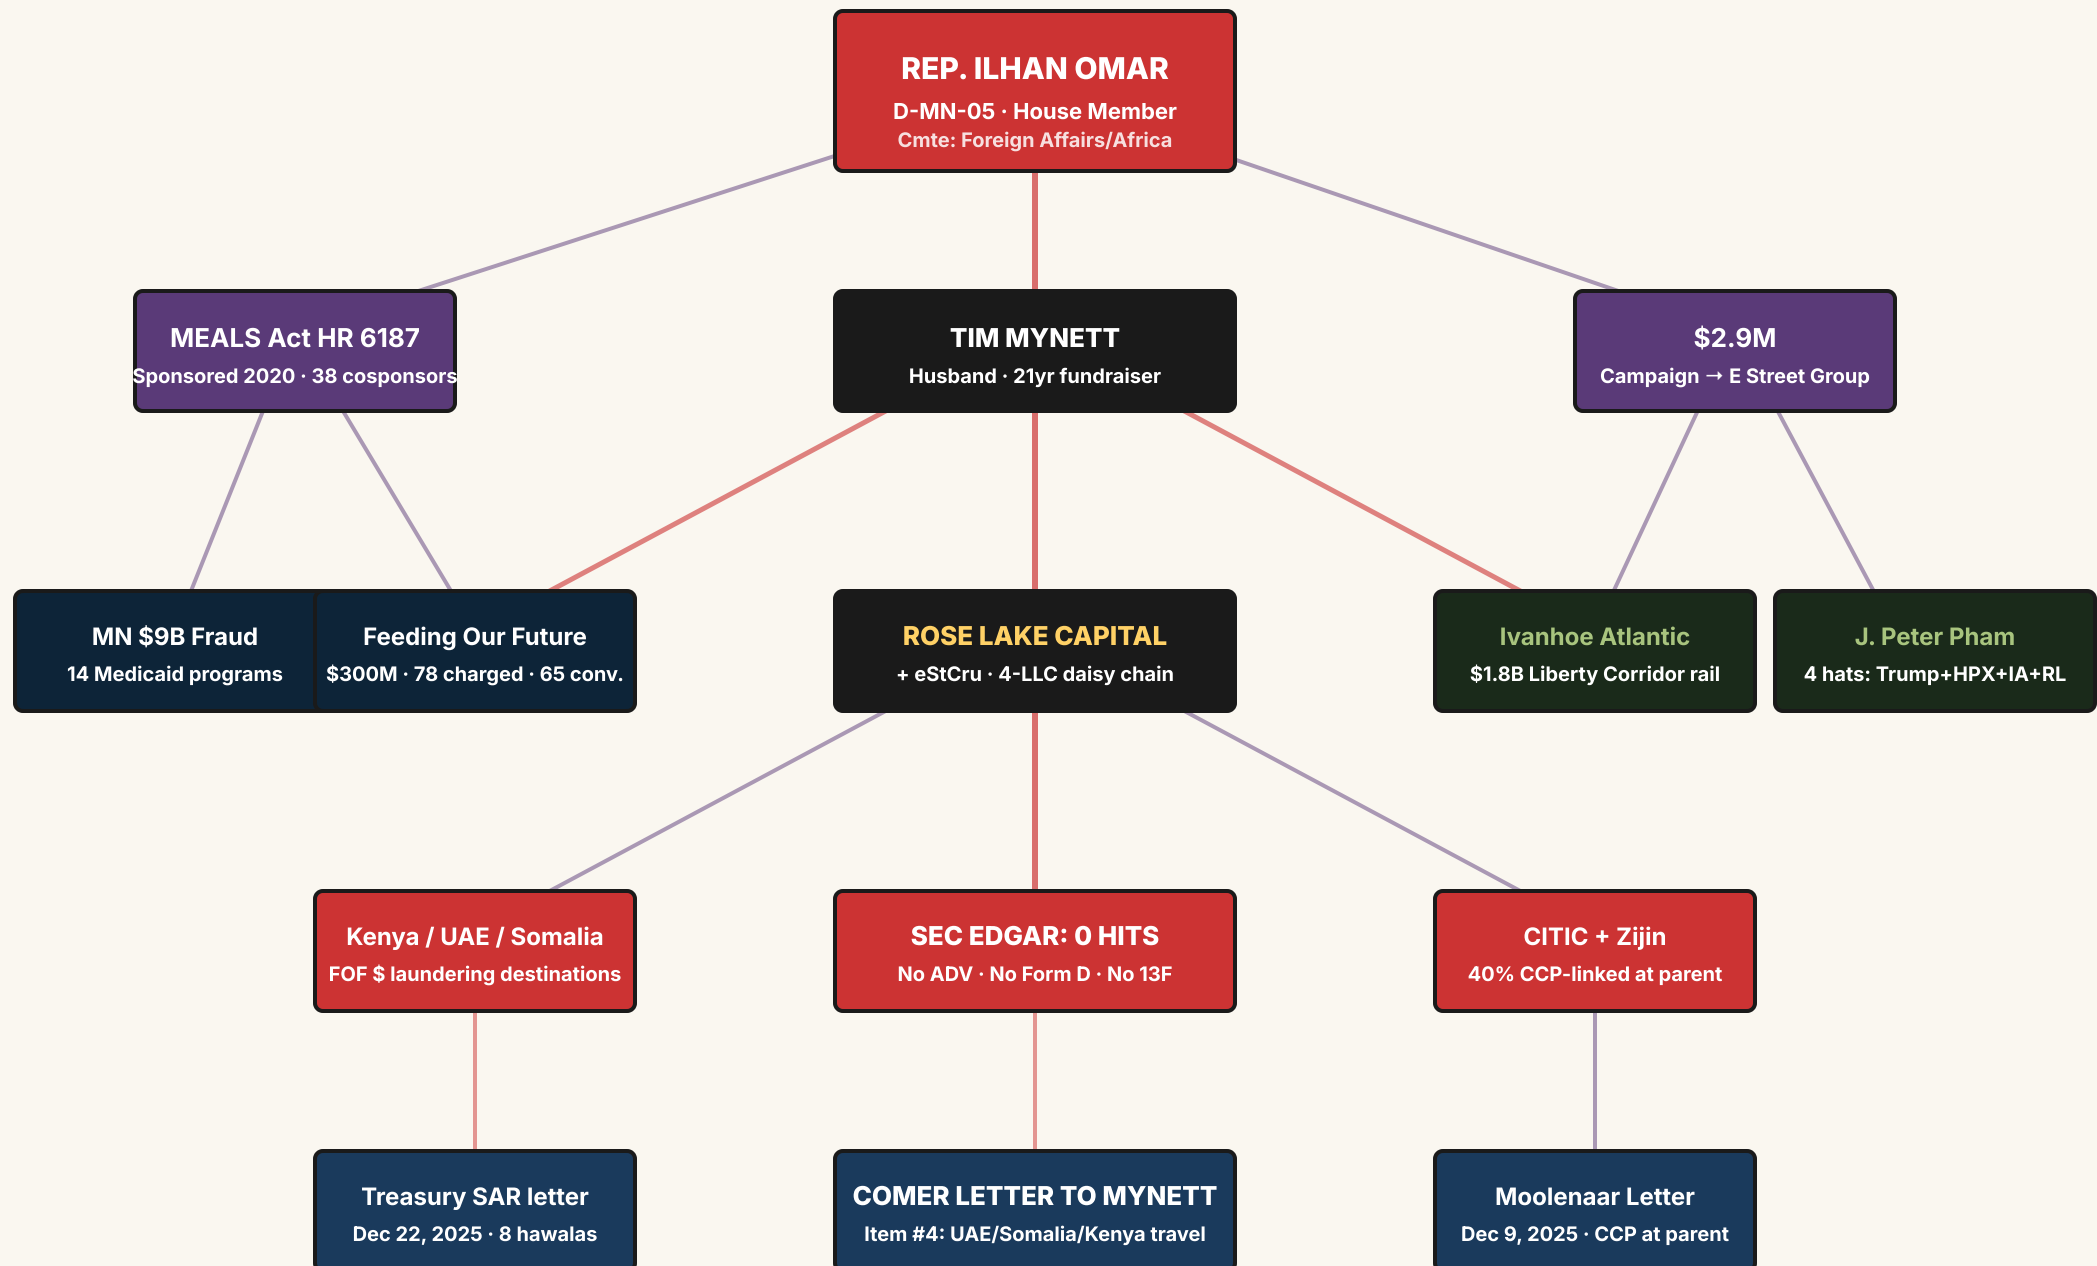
REP. ILHAN OMAR
D-MN-05 · House Member
Cmte: Foreign Affairs/Africa

MEALS Act HR 6187
Sponsored 2020 · 38 cosponsors

TIM MYNETT
Husband · 21yr fundraiser

$2.9M
Campaign → E Street Group

MN $9B Fraud
14 Medicaid programs

Feeding Our Future
$300M · 78 charged · 65 conv.

ROSE LAKE CAPITAL
+ eStCru · 4-LLC daisy chain

Ivanhoe Atlantic
$1.8B Liberty Corridor rail

J. Peter Pham
4 hats: Trump+HPX+IA+RL

Kenya / UAE / Somalia
FOF $ laundering destinations

SEC EDGAR: 0 HITS
No ADV · No Form D · No 13F

CITIC + Zijin
40% CCP-linked at parent

Treasury SAR letter
Dec 22, 2025 · 8 hawalas

COMER LETTER TO MYNETT
Item #4: UAE/Somalia/Kenya travel

Moolenaar Letter
Dec 9, 2025 · CCP at parent